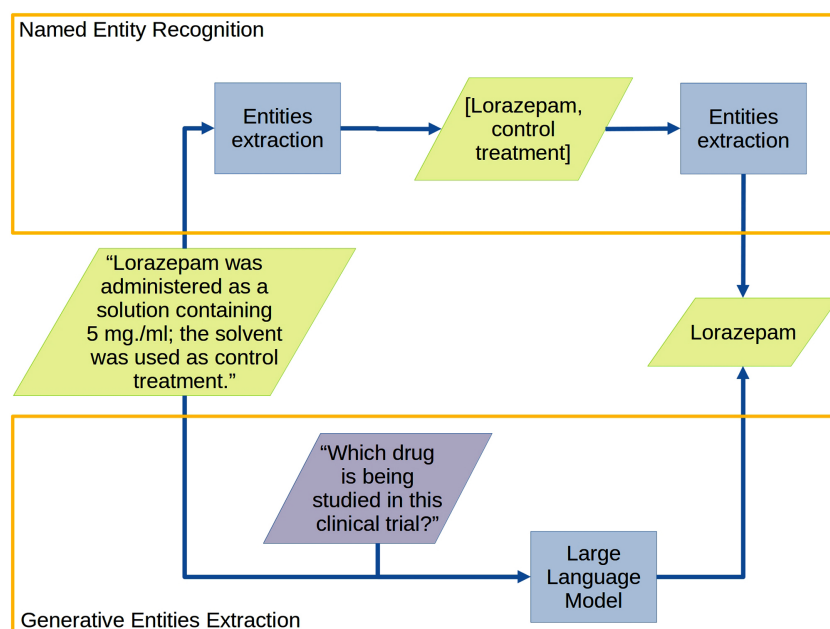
Named Entity Recognition

Entities extraction

[Lorazepam, control treatment]

Entities extraction

“Lorazepam was administered as a solution containing 5 mg./ml; the solvent was used as control treatment.”

Lorazepam

“Which drug is being studied in this clinical trial?”

Large Language Model

Generative Entities Extraction